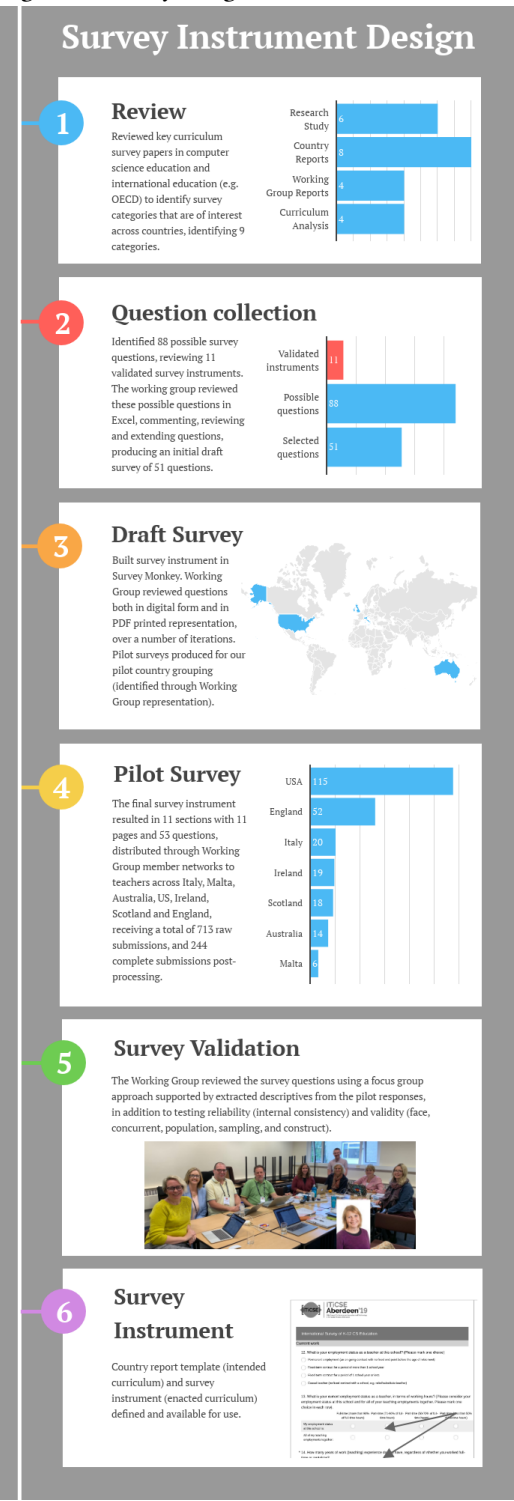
Survey Instrument Design

1

Review

Reviewed key curriculum survey papers in computer science education and international education (e.g. OECD) to identify survey categories that are of interest across countries, identifying 9 categories.

| | |
|---|---|
| Research Study | 6 |
| Country Reports | 8 |
| Working Group Reports | 4 |
| Curriculum Analysis | 4 |

2

Question collection

Identified 88 possible survey questions, reviewing 11 validated survey instruments. The working group reviewed these possible questions in Excel, commenting, reviewing and extending questions, producing an initial draft survey of 51 questions.

| | |
|---|---|
| Validated instruments | 11 |
| Possible questions | 88 |
| Selected questions | 51 |

3

Draft Survey

Built survey instrument in Survey Monkey. Working Group reviewed questions both in digital form and in PDF printed representation, over a number of iterations. Pilot surveys produced for our pilot country grouping (identified through Working Group representation).

4

Pilot Survey

The final survey instrument resulted in 11 sections with 11 pages and 53 questions, distributed through Working Group member networks to teachers across Italy, Malta, Australia, US, Ireland, Scotland and England, receiving a total of 713 raw submissions, and 244 complete submissions post-processing.

| | |
|---|---|
| USA | 115 |
| England | 52 |
| Italy | 20 |
| Ireland | 19 |
| Scotland | 18 |
| Australia | 14 |
| Malta | 6 |

5

Survey Validation

The Working Group reviewed the survey questions using a focus group approach supported by extracted descriptives from the pilot responses, in addition to testing reliability (internal consistency) and validity (face, concurrent, population, sampling, and construct).

6

Survey Instrument

Country report template (intended curriculum) and survey instrument (enacted curriculum) defined and available for use.

ITiCSE Aberdeen'19

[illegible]